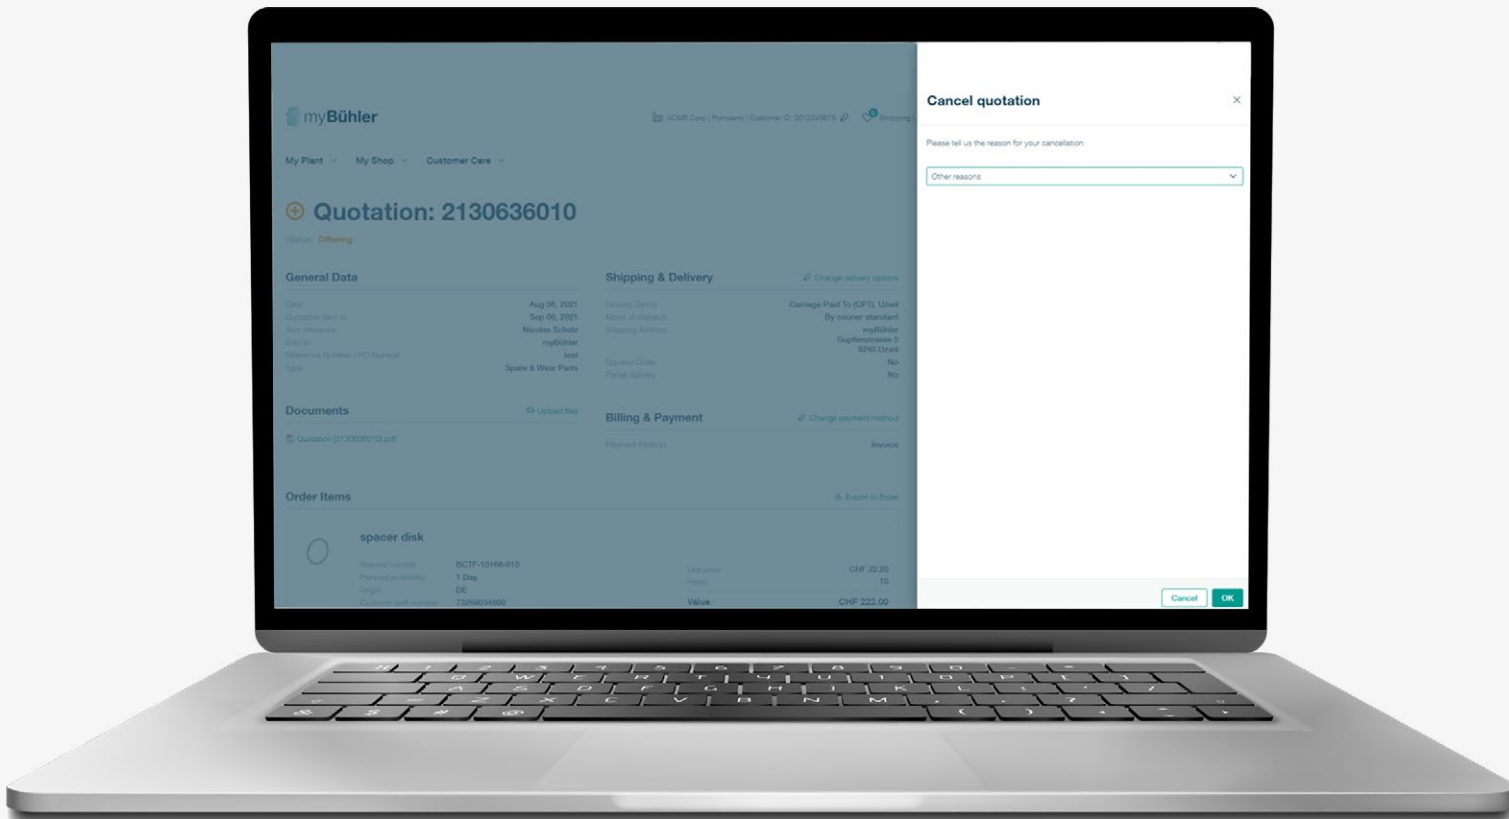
myBühler

ACME Corp | Company | Customer ID: 0012345678

My Plant My Shop Customer Care

Quotation: 2130636010

Status: Offering

General Data

Date Aug 06, 2021
Quotation valid to Sep 06, 2021
Your reference Nicolas Scholz
Sold to myBühler
Reference Number / PO Number test
Type Spare & Wear Parts

Shipping & Delivery

Change delivery options

Delivery Terms Carriage Paid To (CPT), Uzwil
Mode of dispatch By courier standard
Shipping Address myBühler Gupfenstrasse 5 9240 Uzwil
Express Order No
Partial delivery No

Documents

Upload files

Quotation (2130636010).pdf

Billing & Payment

Change payment method

Payment Method Invoice

Order Items

Export to Excel

spacer disk

Material number BCTF-10166-010
Planned availability 1 Day
Origin DE
Customs tariff number 73269034900

Unit price CHF 22.20
Pieces 10
Value CHF 222.00

Cancel quotation

Please tell us the reason for your cancellation:

Other reasons

Cancel OK